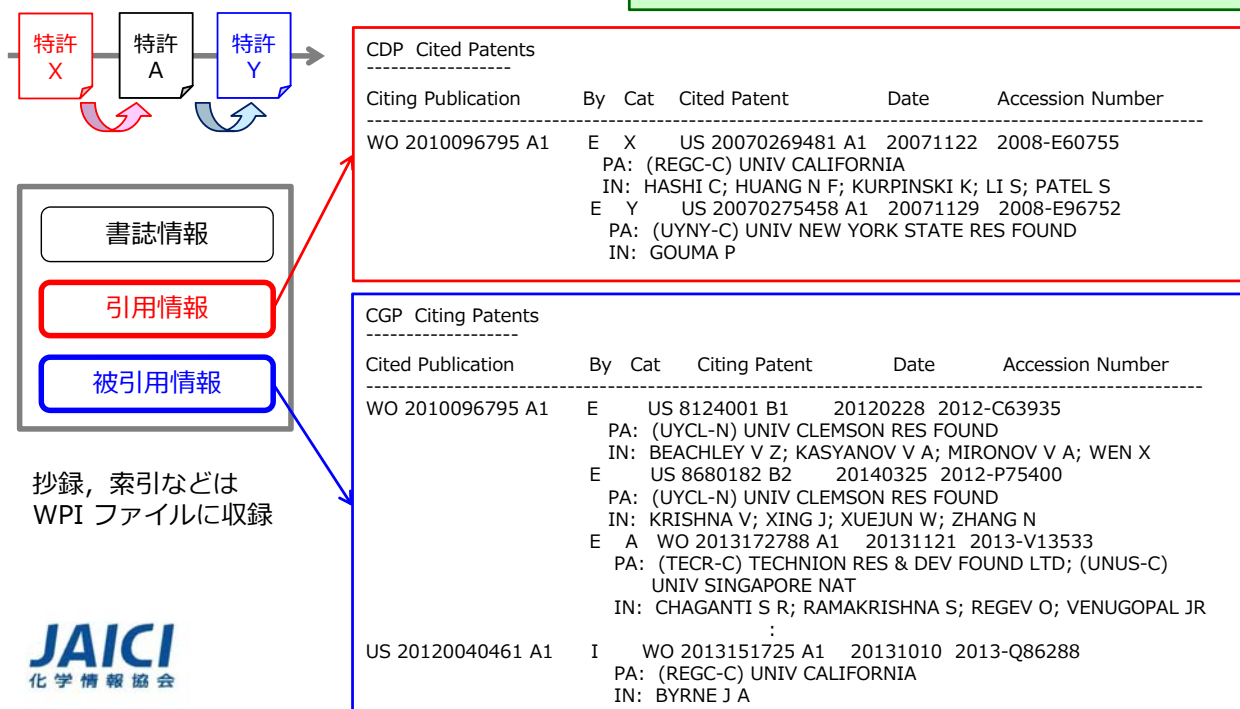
特許 X

特許 A

特許 Y

書誌情報

引用情報

被引用情報

抄録，索引などは WPI ファイルに収録

JAICI
化学情報協会

CDP Cited Patents
------------------
Citing Publication By Cat Cited Patent Date Accession Number
--------------------------------------------------------------------------------------------------------
WO 2010096795 A1 E X US 20070269481 A1 20071122 2008-E60755
PA: (REGC-C) UNIV CALIFORNIA
IN: HASHI C; HUANG N F; KURPINSKI K; LI S; PATEL S
E Y US 20070275458 A1 20071129 2008-E96752
PA: (UYNY-C) UNIV NEW YORK STATE RES FOUND
IN: GOUMA P

CGP Citing Patents
------------------
Cited Publication By Cat Citing Patent Date Accession Number
--------------------------------------------------------------------------------------------------------
WO 2010096795 A1 E US 8124001 B1 20120228 2012-C63935
PA: (UYCL-N) UNIV CLEMSON RES FOUND
IN: BEACHLEY V Z; KASYANOV V A; MIRONOV V A; WEN X
E US 8680182 B2 20140325 2012-P75400
PA: (UYCL-N) UNIV CLEMSON RES FOUND
IN: KRISHNA V; XING J; XUEJUN W; ZHANG N
E A WO 2013172788 A1 20131121 2013-V13533
PA: (TECR-C) TECHNION RES & DEV FOUND LTD; (UNUS-C) UNIV SINGAPORE NAT
IN: CHAGANTI S R; RAMAKRISHNA S; REGEV O; VENUGOPAL JR
:
US 20120040461 A1 I WO 2013151725 A1 20131010 2013-Q86288
PA: (REGC-C) UNIV CALIFORNIA
IN: BYRNE J A